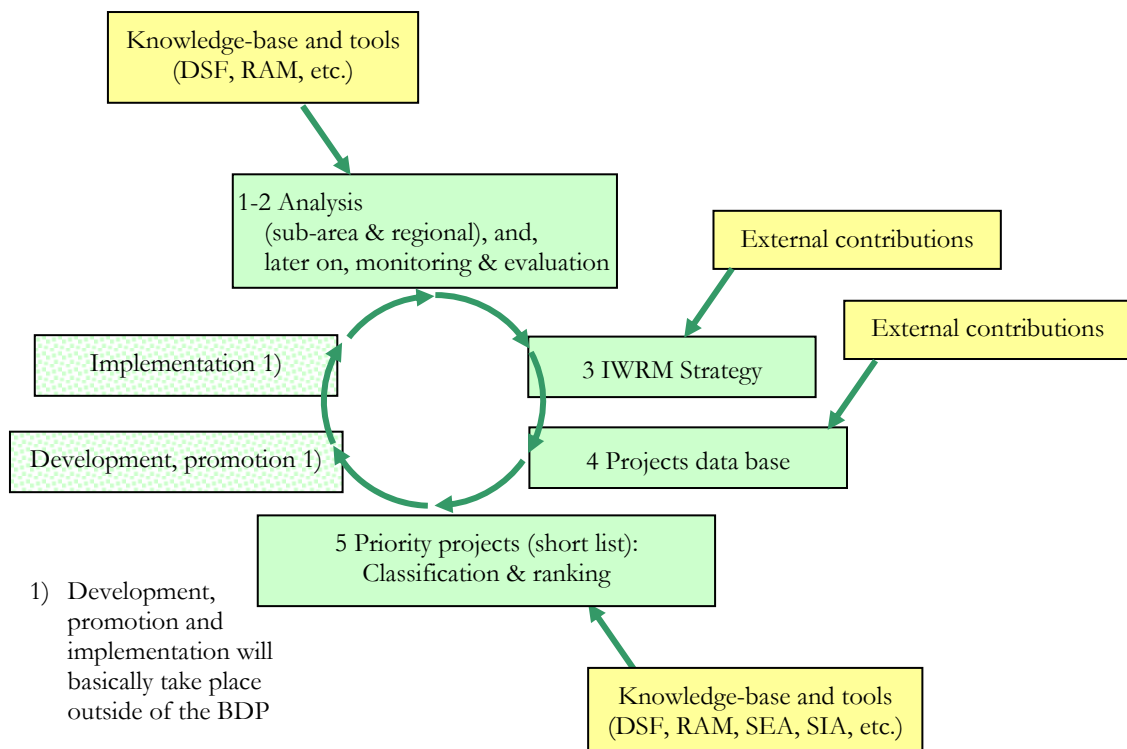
Knowledge-base and tools (DSF, RAM, etc.)

1-2 Analysis (sub-area & regional), and, later on, monitoring & evaluation

External contributions

External contributions

Implementation 1)

3 IWRM Strategy

Development, promotion 1)

4 Projects data base

5 Priority projects (short list): Classification & ranking

1) Development, promotion and implementation will basically take place outside of the BDP

Knowledge-base and tools (DSF, RAM, SEA, SIA, etc.)